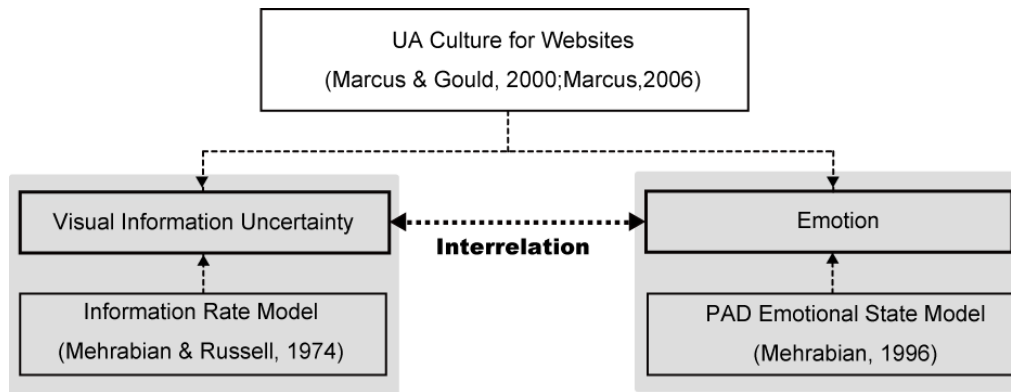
UA Culture for Websites
(Marcus & Gould, 2000;Marcus,2006)

Visual Information Uncertainty

Interrelation

Emotion

Information Rate Model
(Mehrabian & Russell, 1974)

PAD Emotional State Model
(Mehrabian, 1996)